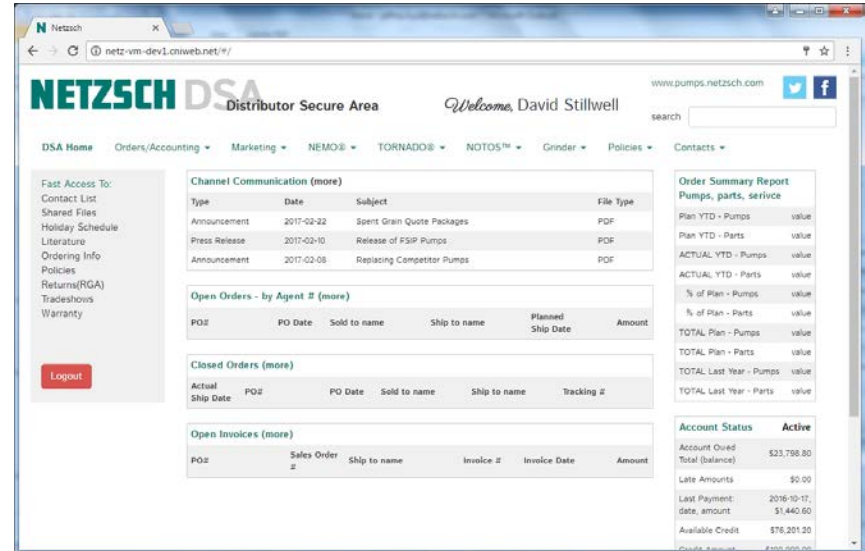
Netzsch

netz-vm-dev1.cniweb.net/#/

NETZSCH DSA Distributor Secure Area

Welcome, David Stillwell

www.pumps.netzsch.com

search

DSA Home   Orders/Accounting ▾   Marketing ▾   NEMO® ▾   TORNADO® ▾   NOTOS™ ▾   Grinder ▾   Policies ▾   Contacts ▾

Fast Access To:
Contact List
Shared Files
Holiday Schedule
Literature
Ordering Info
Policies
Returns(RGA)
Tradeshows
Warranty

Logout

Channel Communication (more)

| Type | Date | Subject | File Type |
|---|---|---|---|
| Announcement | 2017-02-22 | Spent Grain Quote Packages | PDF |
| Press Release | 2017-02-10 | Release of FSIP Pumps | PDF |
| Announcement | 2017-02-08 | Replacing Competitor Pumps | PDF |

Open Orders - by Agent # (more)

| PO# | PO Date | Sold to name | Ship to name | Planned Ship Date | Amount |
|---|---|---|---|---|---|

Closed Orders (more)

| Actual Ship Date | PO# | PO Date | Sold to name | Ship to name | Tracking # |
|---|---|---|---|---|---|

Open Invoices (more)

| PO# | Sales Order # | Ship to name | Invoice # | Invoice Date | Amount |
|---|---|---|---|---|---|

Order Summary Report Pumps, parts, serivce

| | |
|---|---|
| Plan YTD - Pumps | value |
| Plan YTD - Parts | value |
| ACTUAL YTD - Pumps | value |
| ACTUAL YTD - Parts | value |
| % of Plan - Pumps | value |
| % of Plan - Parts | value |
| TOTAL Plan - Pumps | value |
| TOTAL Plan - Parts | value |
| TOTAL Last Year - Pumps | value |
| TOTAL Last Year - Parts | value |

Account Status   Active

| | |
|---|---|
| Account Owed Total (balance) | $23,798.80 |
| Late Amounts | $0.00 |
| Last Payment: date, amount | 2016-10-17, $1,440.60 |
| Available Credit | $76,201.20 |
| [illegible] | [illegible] |